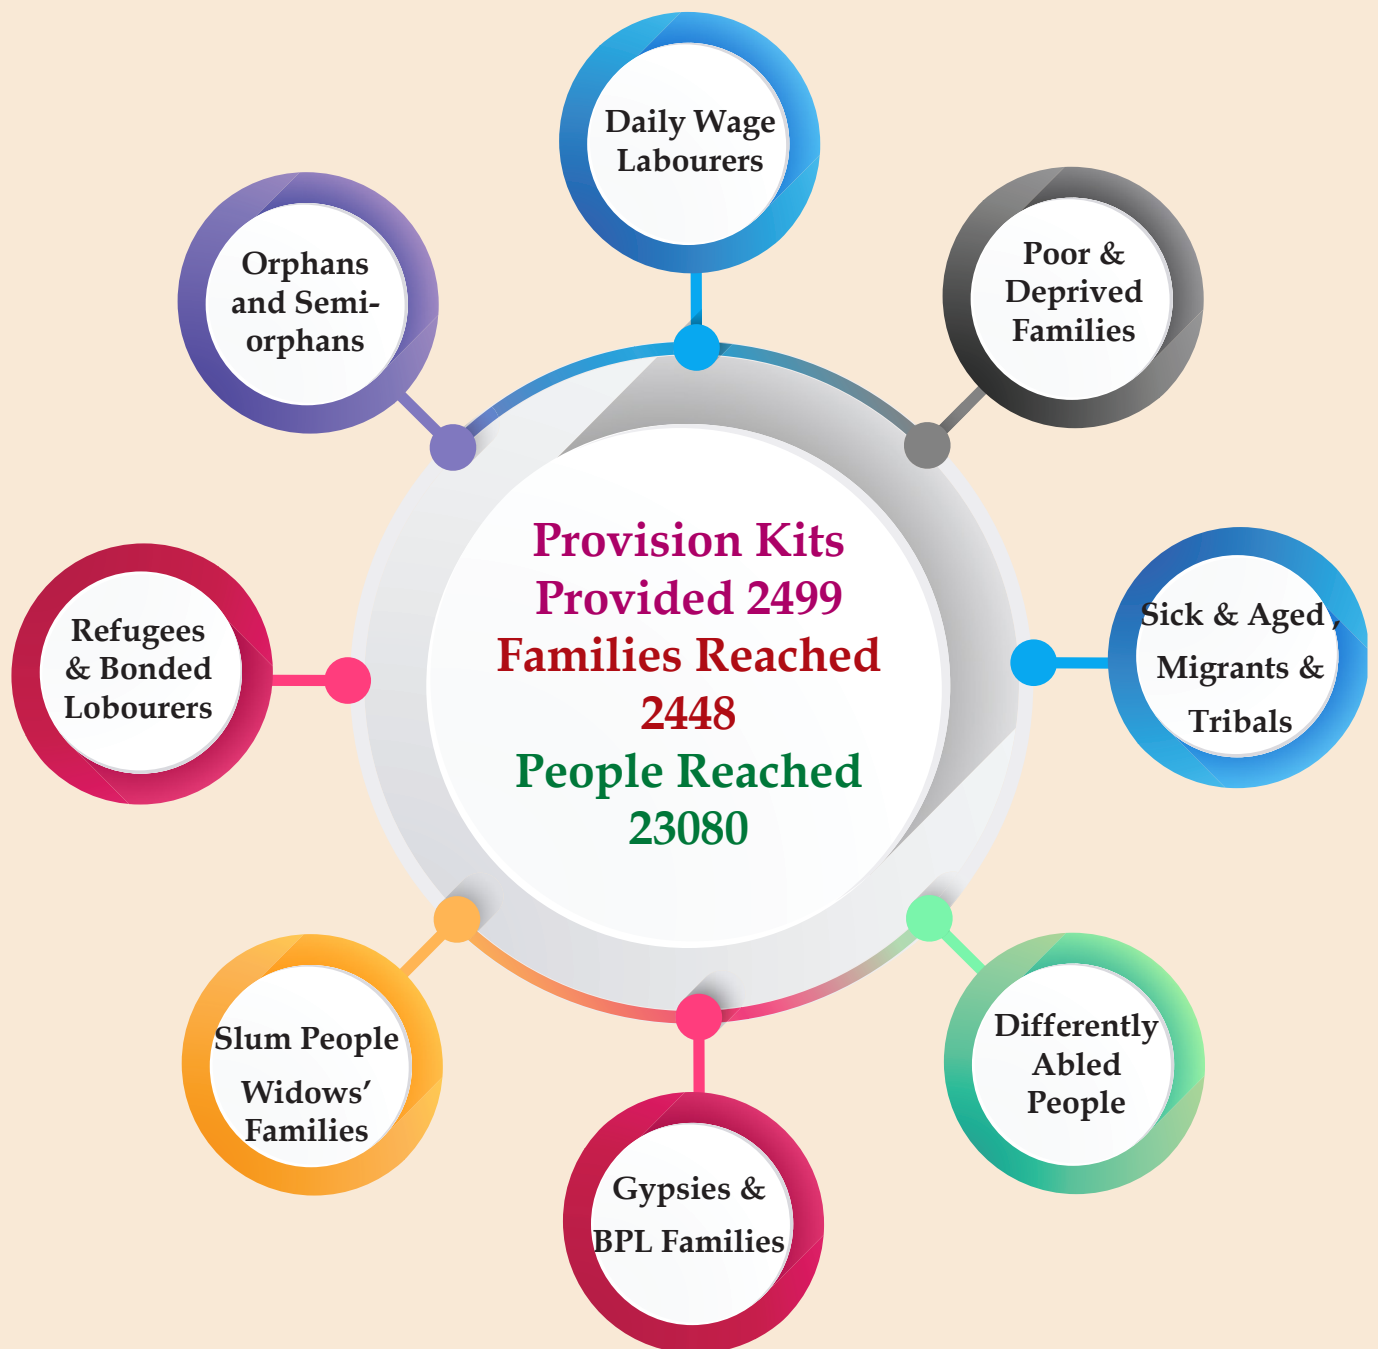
Provision Kits Provided 2499
Families Reached 2448
People Reached 23080

Daily Wage Labourers

Poor & Deprived Families

Sick & Aged, Migrants & Tribals

Differently Abled People

Gypsies & BPL Families

Slum People Widows' Families

Refugees & Bonded Lobourers

Orphans and Semi-orphans